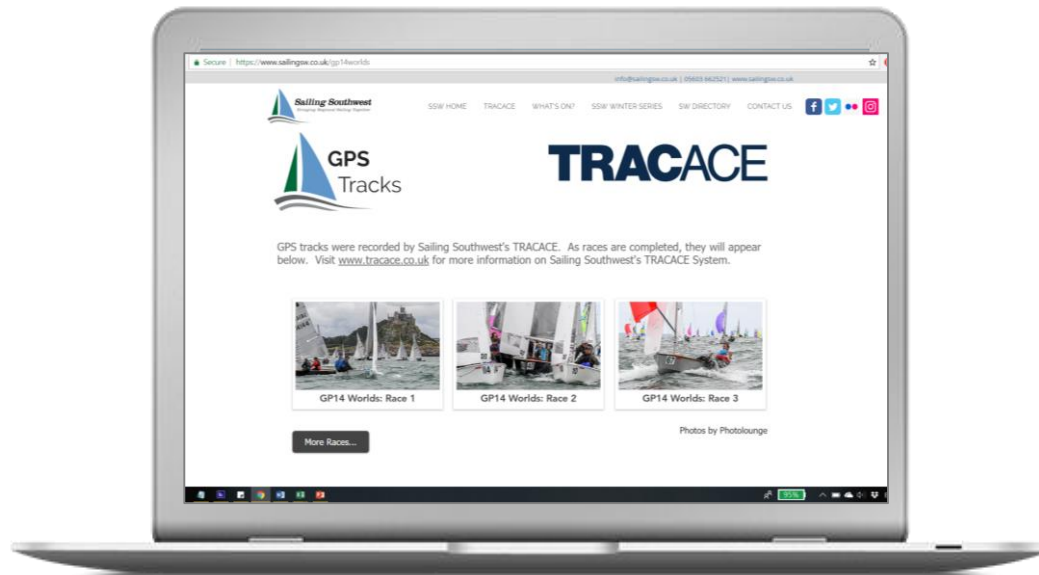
Secure | https://www.sailingsw.co.uk/gp14worlds

info@sailingsw.co.uk | 05603 662521 | www.sailingsw.co.uk

Sailing Southwest

SSW HOME TRACACE WHAT'S ON? SSW WINTER SERIES SW DIRECTORY CONTACT US

GPS Tracks

TRACACE

GPS tracks were recorded by Sailing Southwest's TRACACE. As races are completed, they will appear below. Visit www.tracace.co.uk for more information on Sailing Southwest's TRACACE System.

GP14 Worlds: Race 1

GP14 Worlds: Race 2

GP14 Worlds: Race 3

Photos by Photolounge

More Races...

95%